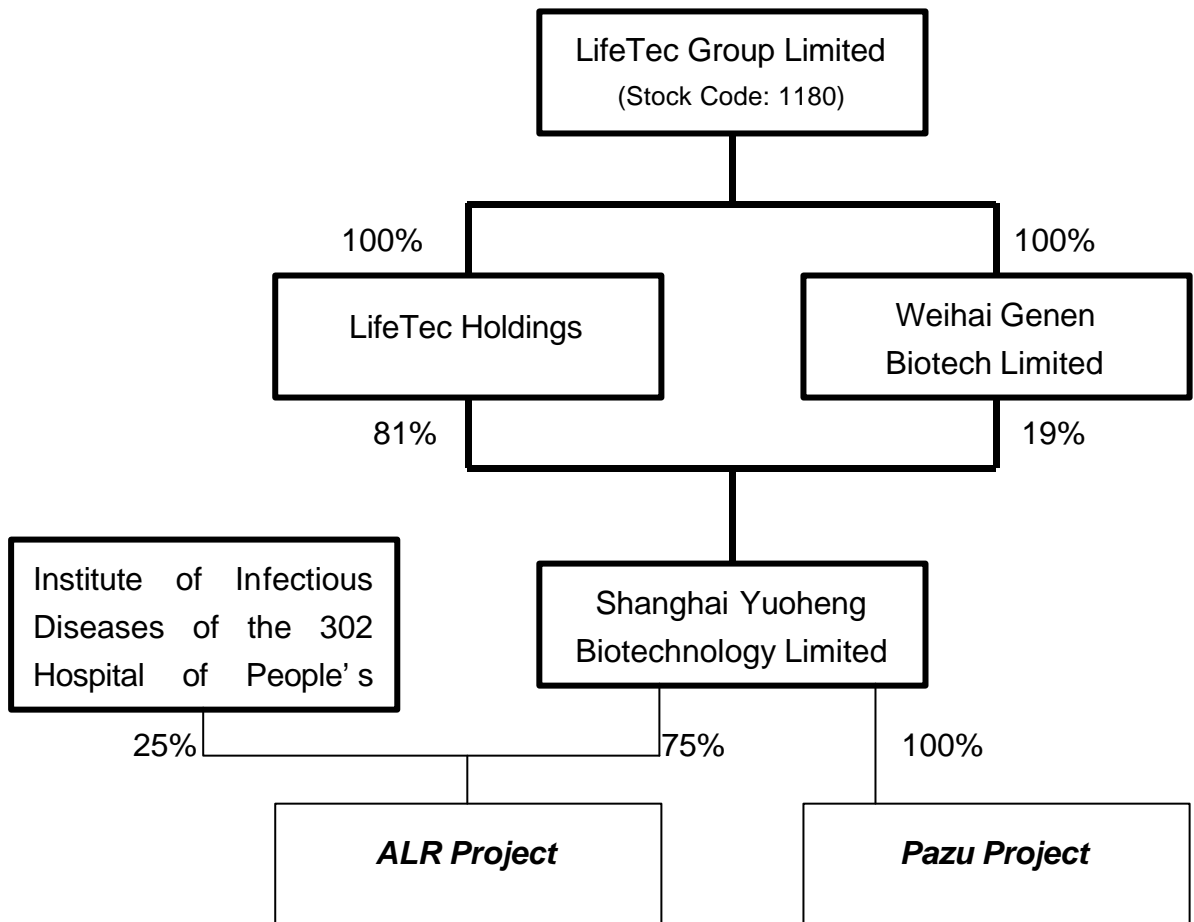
LifeTec Group Limited
(Stock Code: 1180)

100%

100%

LifeTec Holdings

Weihai Genen Biotech Limited

81%

19%

Institute of Infectious Diseases of the 302 Hospital of People' s

Shanghai Yuoheng Biotechnology Limited

25%

75%

100%

ALR Project

Pazu Project